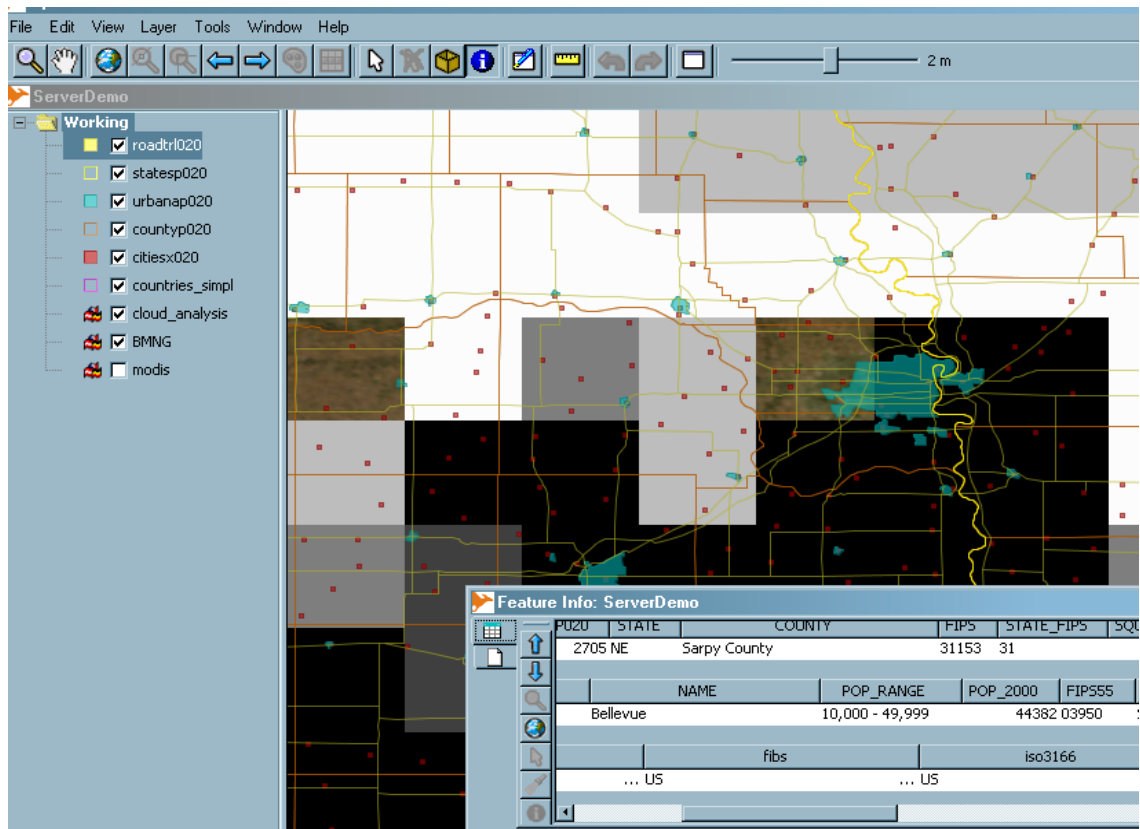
File Edit View Layer Tools Window Help

2 m

ServerDemo

Working
roadtrl020
statesp020
urbanap020
countyp020
citiesx020
countries_simpl
cloud_analysis
BMNG
modis

Feature Info: ServerDemo

| P020 | STATE | COUNTY | FIPS | STATE_FIPS | SQ |
|---|---|---|---|---|---|
| 2705 | NE | Sarpy County | 31153 | 31 | |

| NAME | POP_RANGE | POP_2000 | FIPS55 |
|---|---|---|---|
| Bellevue | 10,000 - 49,999 | 44382 | 03950 |

| fibs | iso3166 |
|---|---|
| ... US | ... US |